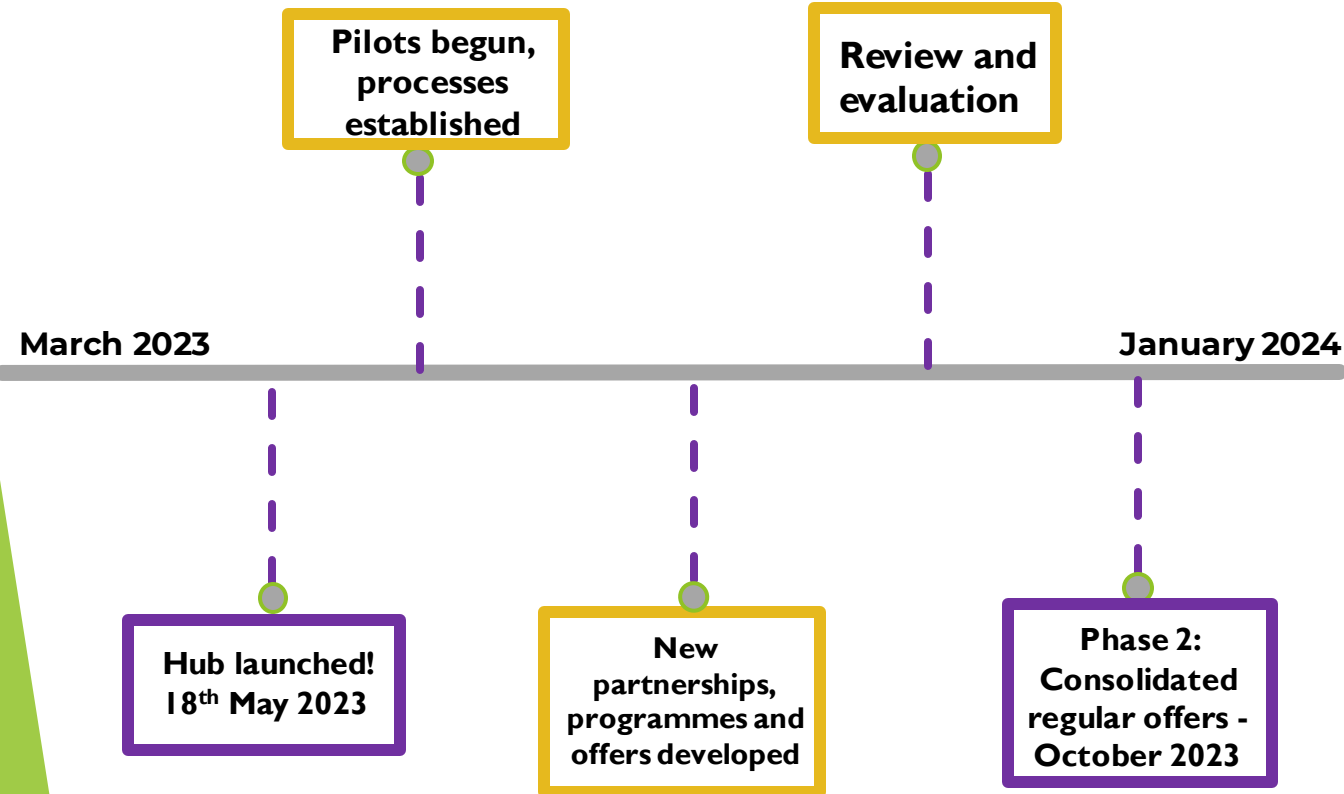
Pilots begun, processes established

Review and evaluation

March 2023

January 2024

Hub launched! 18$^{th}$ May 2023

New partnerships, programmes and offers developed

Phase 2: Consolidated regular offers - October 2023